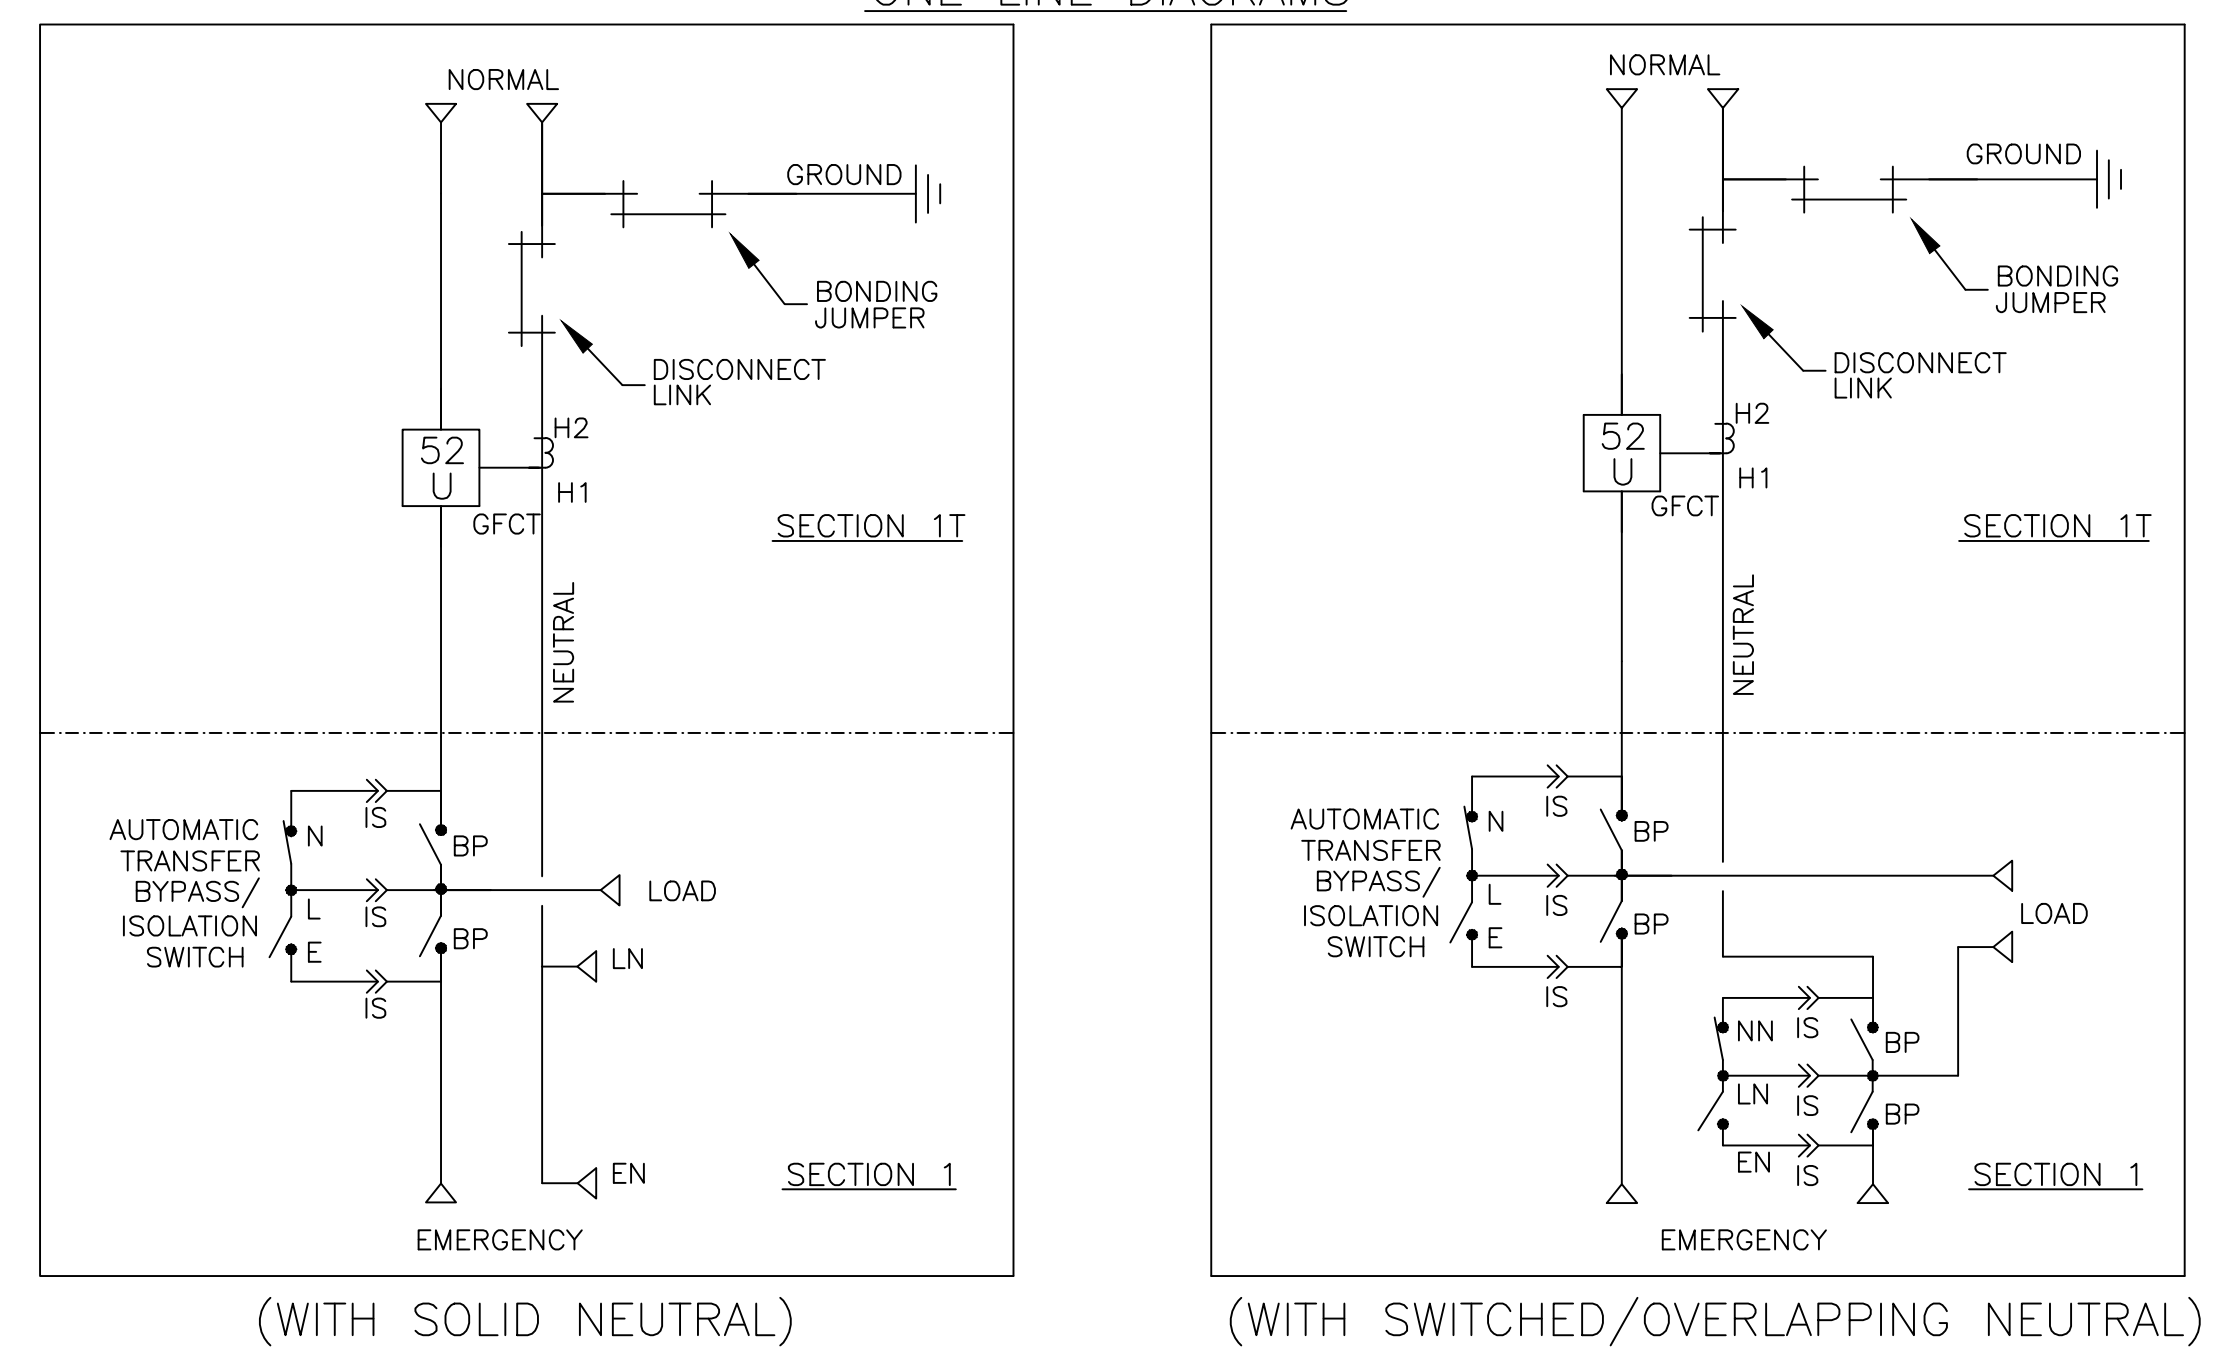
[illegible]

NORMAL

GROUND

BONDING JUMPER

DISCONNECT LINK

52 U

H2

H1

GFCT

SECTION 1T

NEUTRAL

AUTOMATIC TRANSFER BYPASS/ ISOLATION SWITCH

N

IS

BP

L

IS

LOAD

BP

E

IS

LN

EN

SECTION 1

EMERGENCY

(WITH SOLID NEUTRAL)

NORMAL

GROUND

BONDING JUMPER

DISCONNECT LINK

52 U

H2

H1

GFCT

SECTION 1T

NEUTRAL

AUTOMATIC TRANSFER BYPASS/ ISOLATION SWITCH

N

IS

BP

L

IS

BP

E

IS

LOAD

NN

IS

BP

LN

IS

BP

EN

IS

SECTION 1

EMERGENCY

(WITH SWITCHED/OVERLAPPING NEUTRAL)